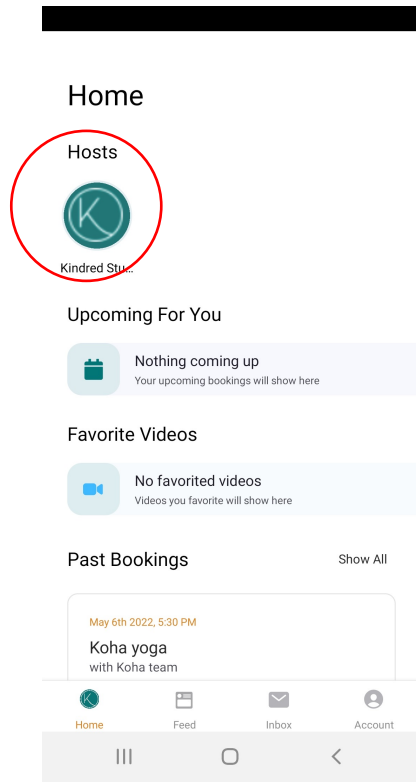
Home

Hosts

K

Kindred Stu...

Upcoming For You

Nothing coming up
Your upcoming bookings will show here

Favorite Videos

No favorited videos
Videos you favorite will show here

Past Bookings

Show All

May 6th 2022, 5:30 PM
Koha yoga
with Koha team

Home
Feed
Inbox
Account